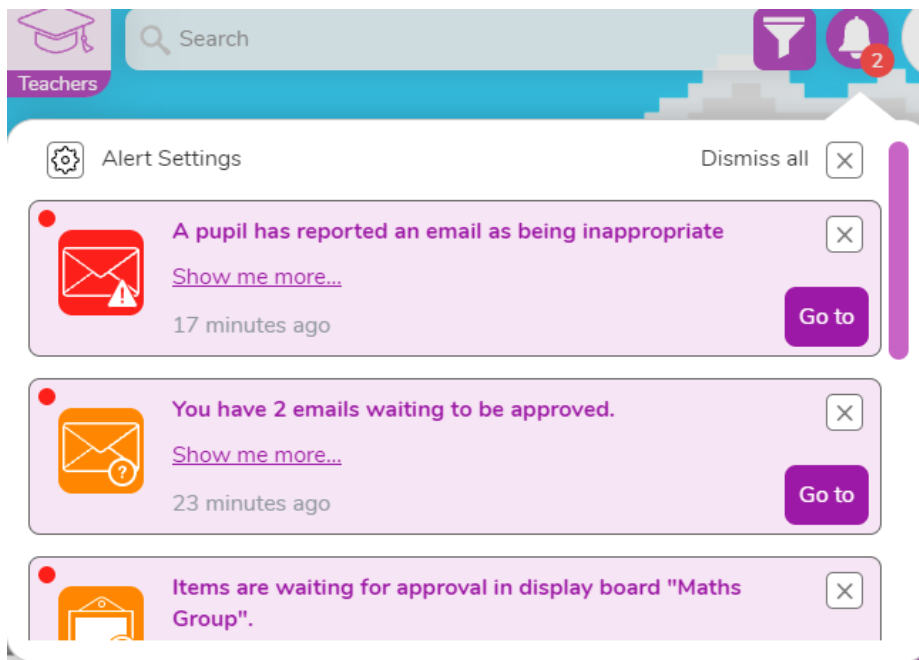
Teachers

Search

2

Alert Settings

Dismiss all

A pupil has reported an email as being inappropriate

Show me more...

17 minutes ago

Go to

You have 2 emails waiting to be approved.

Show me more...

23 minutes ago

Go to

Items are waiting for approval in display board "Maths Group".